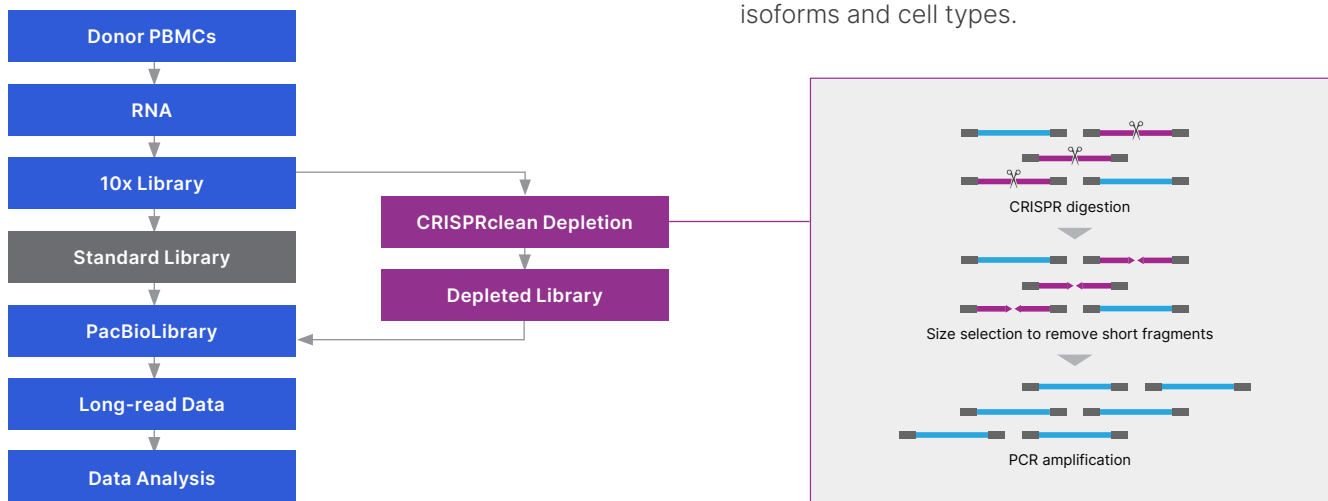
isoforms and cell types.

Donor PBMCs

RNA

10x Library

Standard Library

PacBioLibrary

Long-read Data

Data Analysis

CRISPRclean Depletion

Depleted Library

CRISPR digestion

Size selection to remove short fragments

PCR amplification